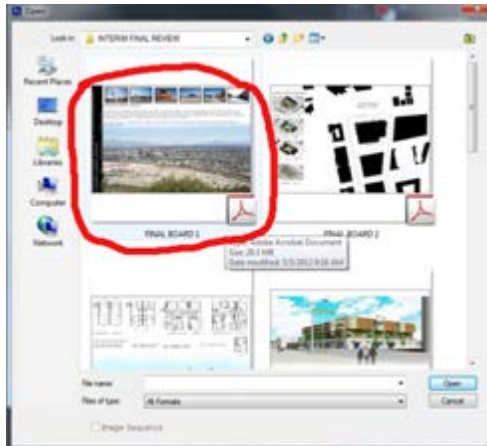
Open

Look in: INTERIM FINAL REVIEW

Recent Places

Desktop

Libraries

Computer

Network

FINAL BOARD 1

FINAL BOARD 2

Type: Adobe Acrobat Document
Size: 26.3 MB
Date modified: 3/3/2012 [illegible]

File name:

Files of type: All Formats

Image Sequence

Open

Cancel